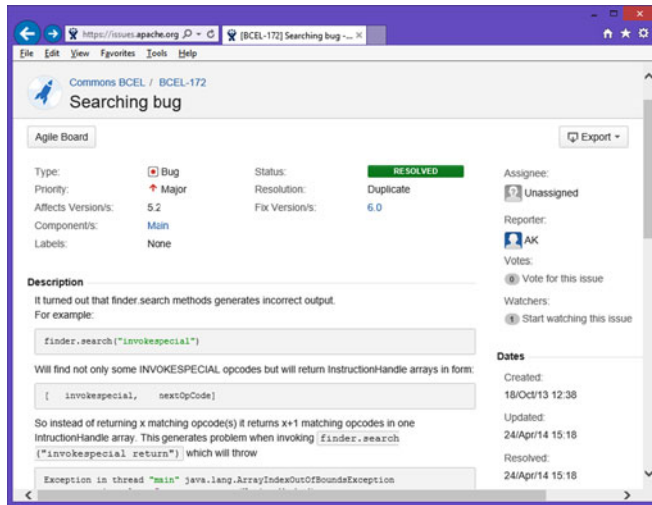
https://issues.apache.org [BCEL-172] Searching bug -...

File Edit View Favorites Tools Help

Commons BCEL / BCEL-172

Searching bug

Agile Board

Export

| | | | |
|---|---|---|---|
| Type: | Bug | Status: | RESOLVED |
| Priority: | Major | Resolution: | Duplicate |
| Affects Version/s: | 5.2 | Fix Version/s: | 6.0 |
| Component/s: | Main | | |
| Labels: | None | | |

Assignee:
Unassigned

Reporter:
AK

Votes:
0 Vote for this issue

Watchers:
1 Start watching this issue

Description

It turned out that finder.search methods generates incorrect output.
For example:

finder.search("invokespecial")

Will find not only some INVOKESPECIAL opcodes but will return InstructionHandle arrays in form:

[ invokespecial, nextOpCode]

So instead of returning x matching opcode(s) it returns x+1 matching opcodes in one IntructionHandle array. This generates problem when invoking finder.search ("invokespecial return") which will throw

Exception in thread "main" java.lang.ArrayIndexOutOfBoundsException

Dates

Created:
18/Oct/13 12:38

Updated:
24/Apr/14 15:18

Resolved:
24/Apr/14 15:18